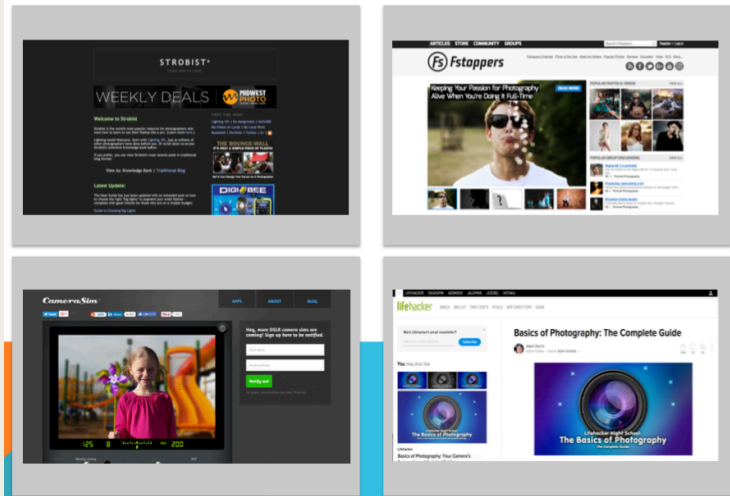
STROBIST

WEEKLY DEALS

MIDWEST PHOTO

Welcome to Strobist

Latest Update:

THE BOUNCE WALL

ARTICLES STORE COMMUNITY GROUPS

Fstoppers

Keeping Your Passion for Photography Alive When You're Doing It Full-Time

READ MORE

CameraSim

APPS ABOUT BLOG

Hey, more DSLR camera sims are coming! Sign up here to be notified.

Notify me!

125 8 200

lifehacker

Basics of Photography: The Complete Guide

Lifehacker Night School
The Basics of Photography
The Complete Guide

Basics of Photography: Your Camera's